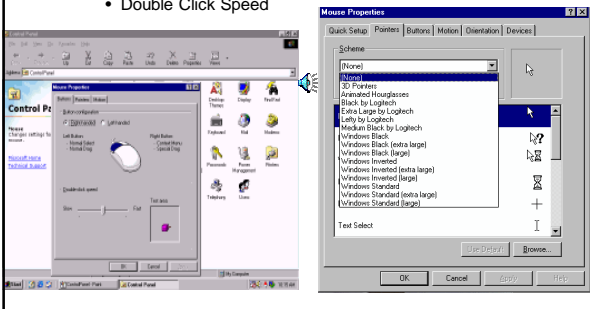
• Double Click Speed

Control Panel

Mouse Properties

Buttons | Pointers | Motion

Button configuration

Right-handed Left-handed

Left Button: - Normal Select - Normal Drag

Right Button: - Context Menu - Special Drag

Double-click speed

Slow Fast

Test area

OK Cancel Apply

Mouse
changes settings for mouse.

Microsoft Home
Technical Support

Desktop Themes
Display
Find Fast
Keyboard
Mail
Modems
Passwords
Power Management
Printers
Telephony
Users

My Computer

Start
Control Panel

Mouse Properties

Quick Setup | Pointers | Buttons | Motion | Orientation | Devices

Scheme

(None)

(None)
3D Pointers
Animated Hourglasses
Black by Logitech
Extra Large by Logitech
Lefty by Logitech
Medium Black by Logitech
Windows Black
Windows Black (extra large)
Windows Black (large)
Windows Inverted
Windows Inverted (extra large)
Windows Inverted (large)
Windows Standard
Windows Standard (extra large)
Windows Standard (large)

Text Select

Use Default
Browse...

OK Cancel Apply Help